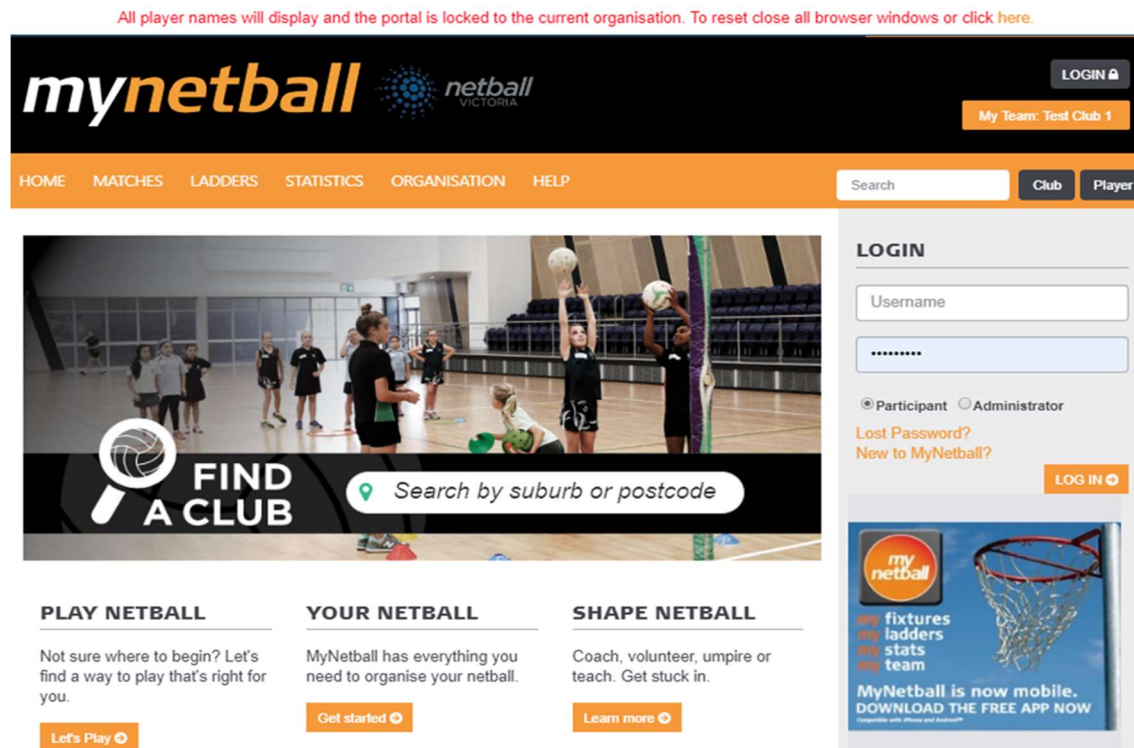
All player names will display and the portal is locked to the current organisation. To reset close all browser windows or click here.

mynetball netball VICTORIA

LOGIN

My Team: Test Club 1

HOME MATCHES LADDERS STATISTICS ORGANISATION HELP

Search Club Player

FIND A CLUB

Search by suburb or postcode

LOGIN

Username

•••••••••

Participant Administrator

Lost Password?
New to MyNetball?

LOG IN

my netball

my fixtures
my ladders
my stats
my team

MyNetball is now mobile.
DOWNLOAD THE FREE APP NOW

PLAY NETBALL

Not sure where to begin? Let's find a way to play that's right for you.

Let's Play

YOUR NETBALL

MyNetball has everything you need to organise your netball.

Get started

SHAPE NETBALL

Coach, volunteer, umpire or teach. Get stuck in.

Learn more